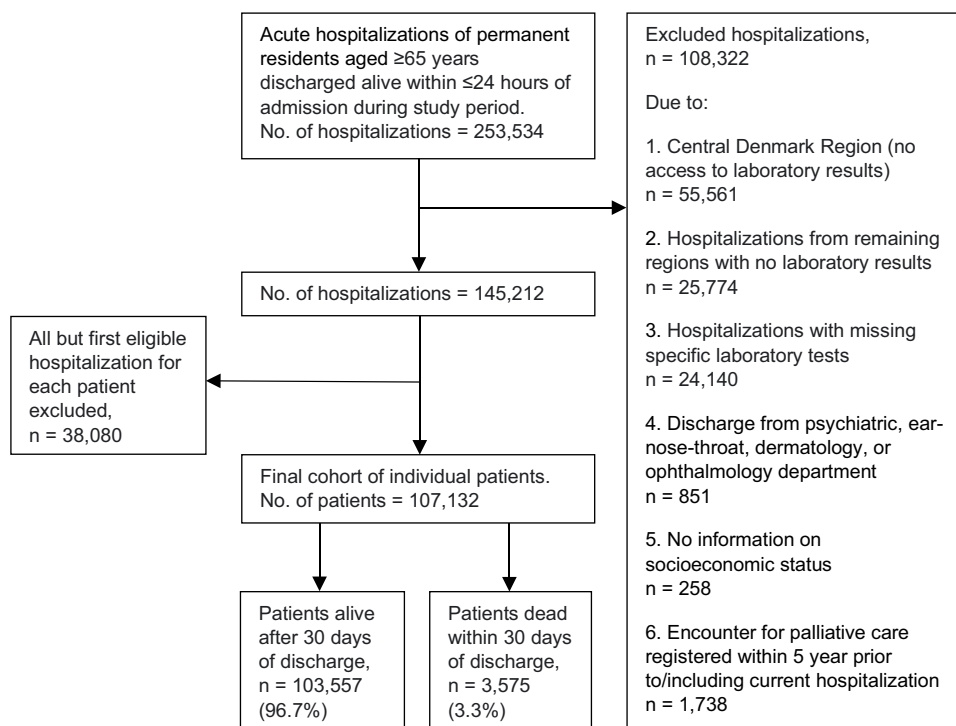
Acute hospitalizations of permanent residents aged ≥65 years discharged alive within ≤24 hours of admission during study period.
No. of hospitalizations = 253,534

Excluded hospitalizations,
n = 108,322

Due to:

1. Central Denmark Region (no access to laboratory results)
n = 55,561

2. Hospitalizations from remaining regions with no laboratory results
n = 25,774

3. Hospitalizations with missing specific laboratory tests
n = 24,140

4. Discharge from psychiatric, ear-nose-throat, dermatology, or ophthalmology department
n = 851

5. No information on socioeconomic status
n = 258

6. Encounter for palliative care registered within 5 year prior to/including current hospitalization
n = 1,738

No. of hospitalizations = 145,212

All but first eligible hospitalization for each patient excluded,
n = 38,080

Final cohort of individual patients.
No. of patients = 107,132

Patients alive after 30 days of discharge,
n = 103,557
(96.7%)

Patients dead within 30 days of discharge,
n = 3,575
(3.3%)